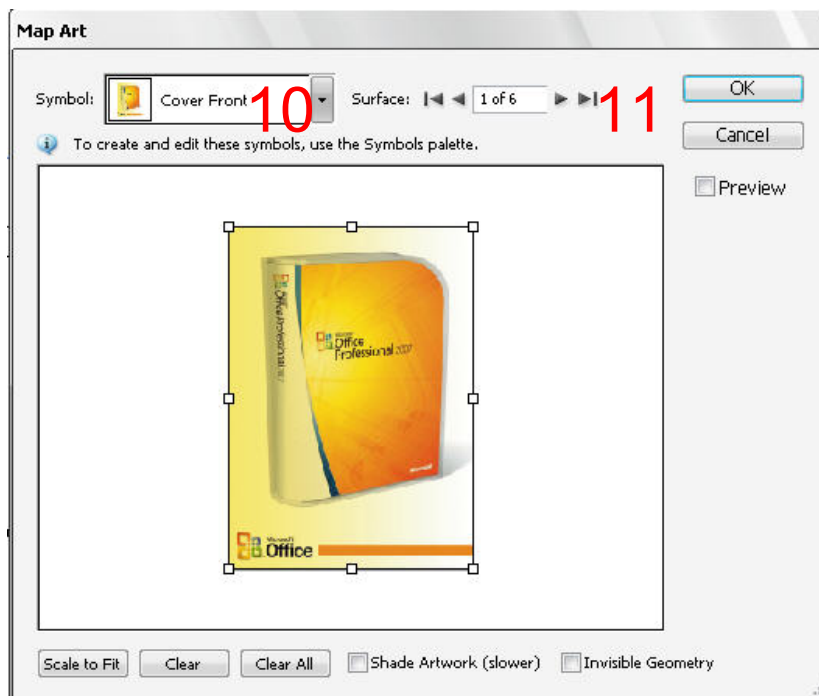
Map Art

Symbol: Cover Front 10

Surface: 1 of 6 11

OK

Cancel

Preview

To create and edit these symbols, use the Symbols palette.

Microsoft Office Professional 2007

Office Professional 2007

Microsoft

Microsoft Office

Scale to Fit

Clear

Clear All

Shade Artwork (slower)

Invisible Geometry